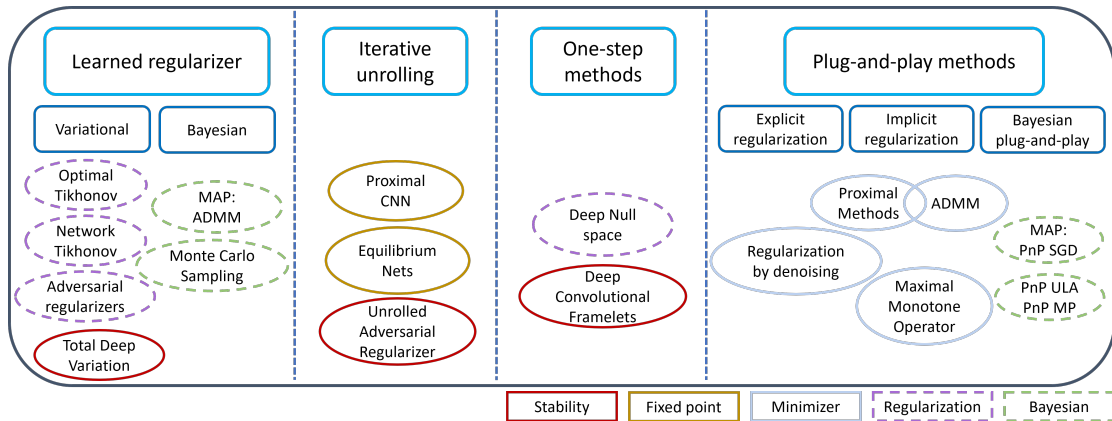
Learned regularizer

Variational

Bayesian

Optimal Tikhonov

MAP: ADMM

Network Tikhonov

Monte Carlo Sampling

Adversarial regularizers

Total Deep Variation

Iterative unrolling

Proximal CNN

Equilibrium Nets

Unrolled Adversarial Regularizer

One-step methods

Deep Null space

Deep Convolutional Framelets

Plug-and-play methods

Explicit regularization

Implicit regularization

Bayesian plug-and-play

Proximal Methods

ADMM

MAP: PnP SGD

Regularization by denoising

Maximal Monotone Operator

PnP ULA PnP MP

Stability

Fixed point

Minimizer

Regularization

Bayesian